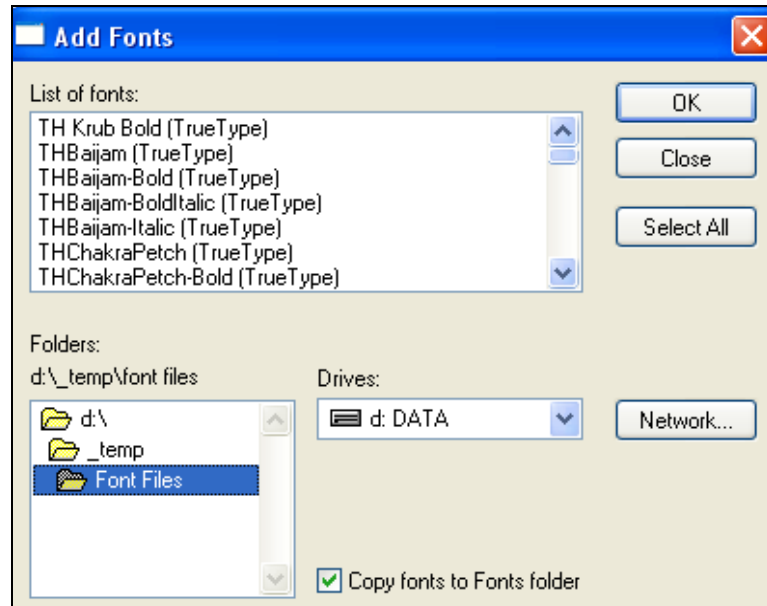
Add Fonts

List of fonts:

TH Krub Bold (TrueType)
THBaijam (TrueType)
THBaijam-Bold (TrueType)
THBaijam-BoldItalic (TrueType)
THBaijam-Italic (TrueType)
THChakraPetch (TrueType)
THChakraPetch-Bold (TrueType)

OK

Close

Select All

Folders:
d:\_temp\font files

d:\
_temp
Font Files

Drives:
d: DATA

Network...

Copy fonts to Fonts folder